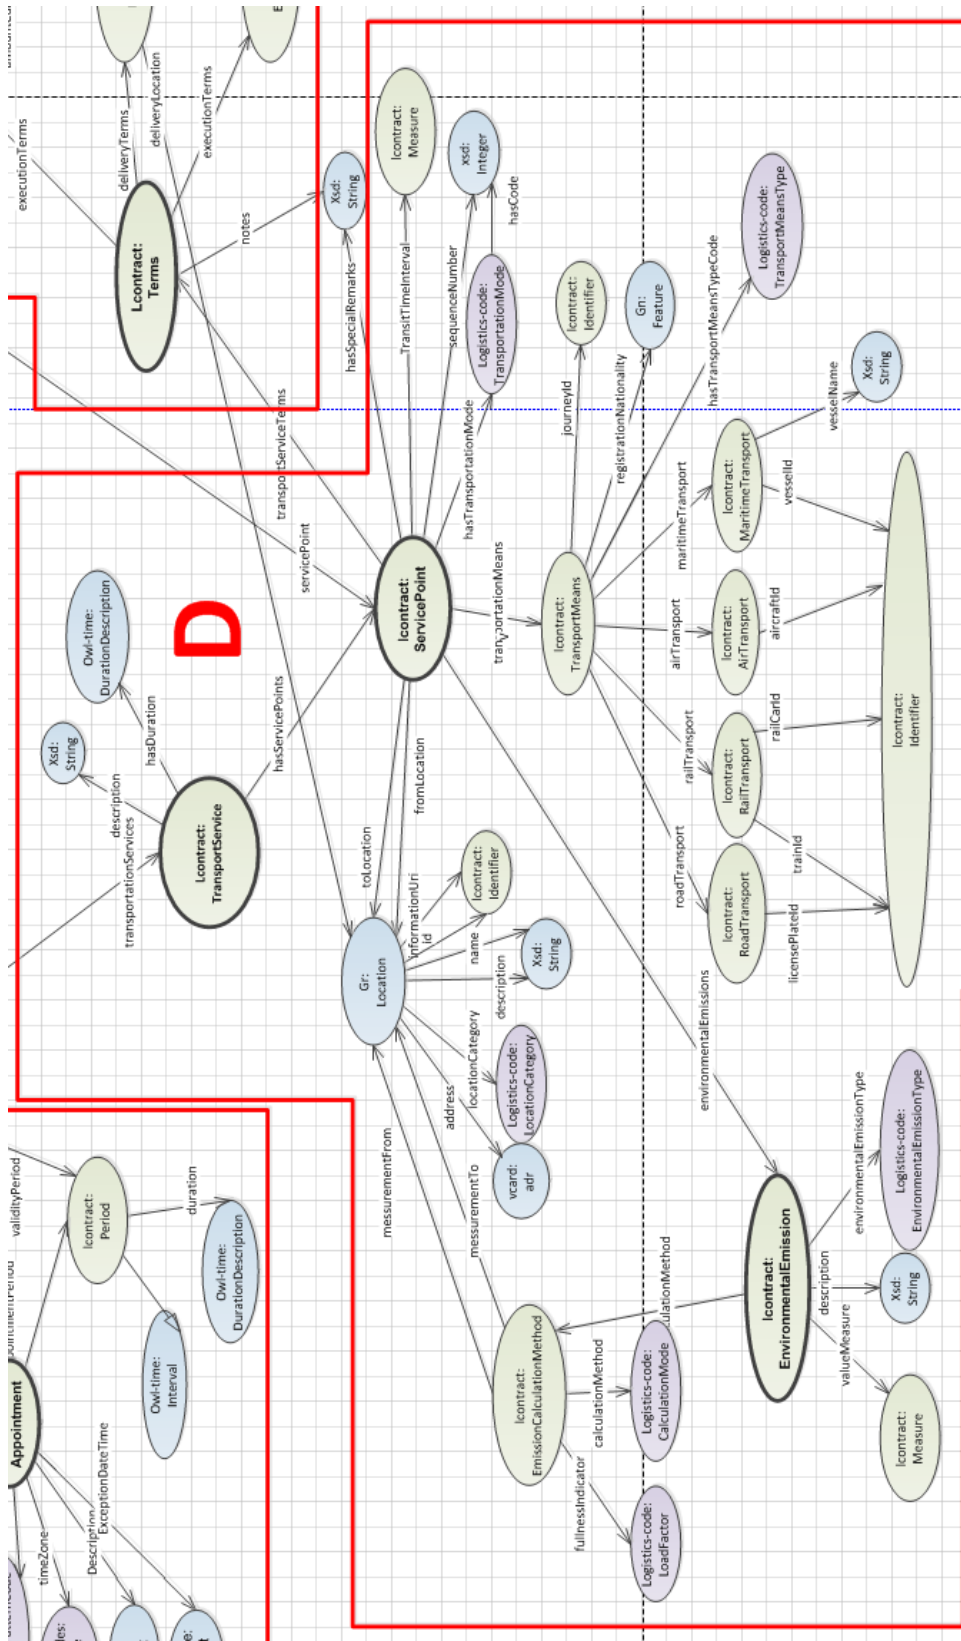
executionTerms
deliveryTerms
deliveryLocation
executionTerms
Lcontract:
Terms
notes
Xsd:
String
hasSpecialRemarks
lcontract:
Measure
TransitTimeInterval
xsd:
Integer
sequenceNumber
hasCode
Logistics-code:
TransportationMode
hasTransportationMode
transportServiceTerms
servicePoint
lcontract:
Identifier
journeyId
Gn:
Feature
registrationNationality
hasTransportMeansTypeCode
Logistics-code:
TransportMeansType
vesselName
Xsd:
String
D
Owl-time:
DurationDescription
hasDuration
Xsd:
String
description
lcontract:
TransportService
transportationServices
hasServicePoints
lcontract:
ServicePoint
transportationMeans
lcontract:
TransportMeans
maritimeTransport
lcontract:
MaritimeTransport
vesselId
airTransport
lcontract:
AirTransport
aircraftId
railTransport
lcontract:
RailTransport
railCarId
roadTransport
lcontract:
RoadTransport
trainId
licensePlateId
lcontract:
Identifier
fromLocation
toLocation
informationUri
id
lcontract:
Identifier
name
Xsd:
String
description
Gr:
Location
locationCategory
Logistics-code:
LocationCategory
address
vcard:
adr
environmentalEmissions
validityPeriod
lcontract:
Period
duration
Owl-time:
DurationDescription
Owl-time:
Interval
Appointment
timeZone
Description
ExceptionDateTime
messurementFrom
messurementTo
lcontract:
EmissionCalculationMethod
calculationMethod
Logistics-code:
CalculationMode
fullnessIndicator
Logistics-code:
LoadFactor
calculationMethod
lcontract:
EnvironmentalEmission
environmentalEmissionType
Logistics-code:
EnvironmentalEmissionType
description
Xsd:
String
valueMeasure
lcontract:
Measure